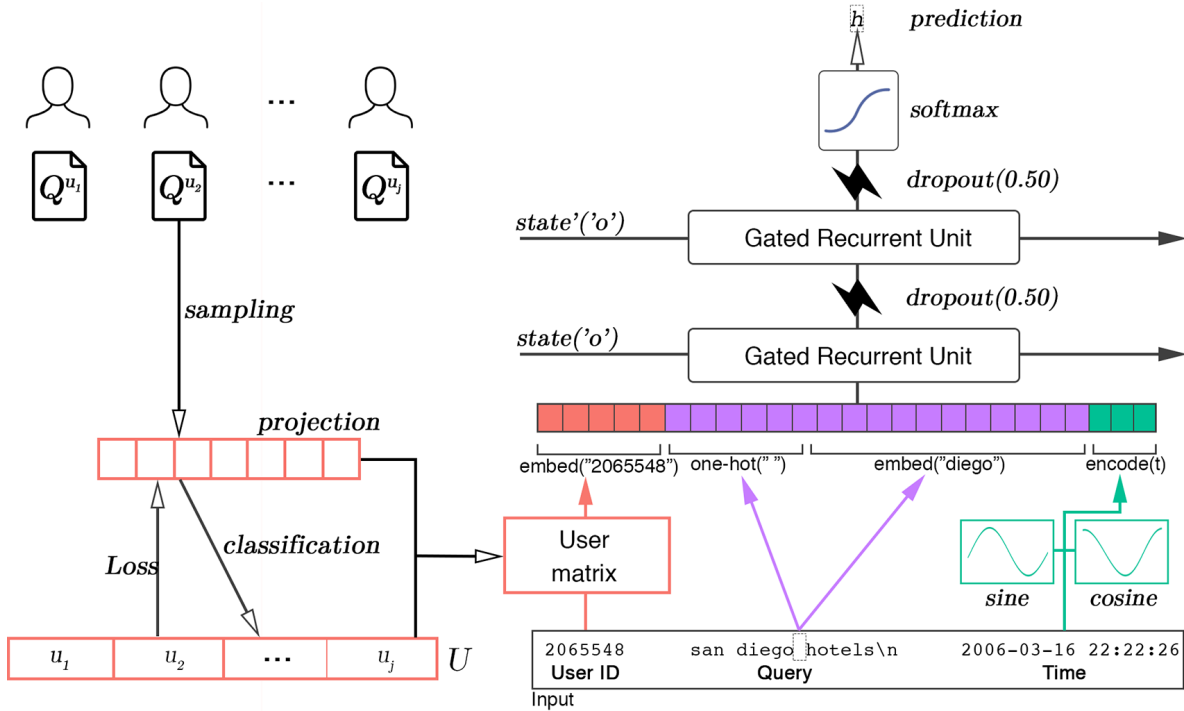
$h$ prediction

...

$Q^{u_1}$ $Q^{u_2}$ ... $Q^{u_j}$

softmax

dropout(0.50)

state'('o')

Gated Recurrent Unit

dropout(0.50)

state('o')

Gated Recurrent Unit

sampling

projection

embed("2065548") one-hot(" ") embed("diego") encode(t)

Loss

classification

User matrix

sine cosine

$u_1$ $u_2$ ... $u_j$ $U$

2065548 san diego hotels\n 2006-03-16 22:22:26

User ID Query Time

Input